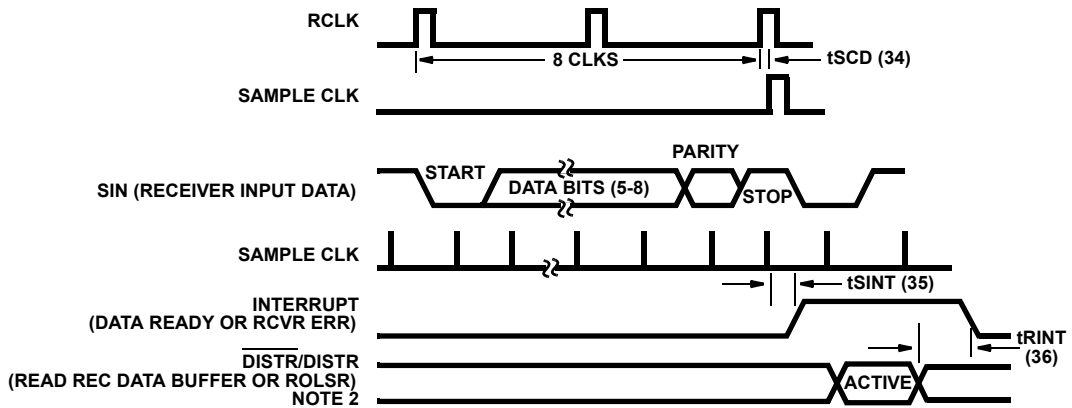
RCLK

8 CLKS

tSCD (34)

SAMPLE CLK

PARITY

START

SIN (RECEIVER INPUT DATA)

DATA BITS (5-8)

STOP

SAMPLE CLK

tSINT (35)

INTERRUPT
(DATA READY OR RCVR ERR)

tRINT
(36)

$\overline{\text{DISTR}}$/DISTR
(READ REC DATA BUFFER OR ROLSR)
NOTE 2

ACTIVE